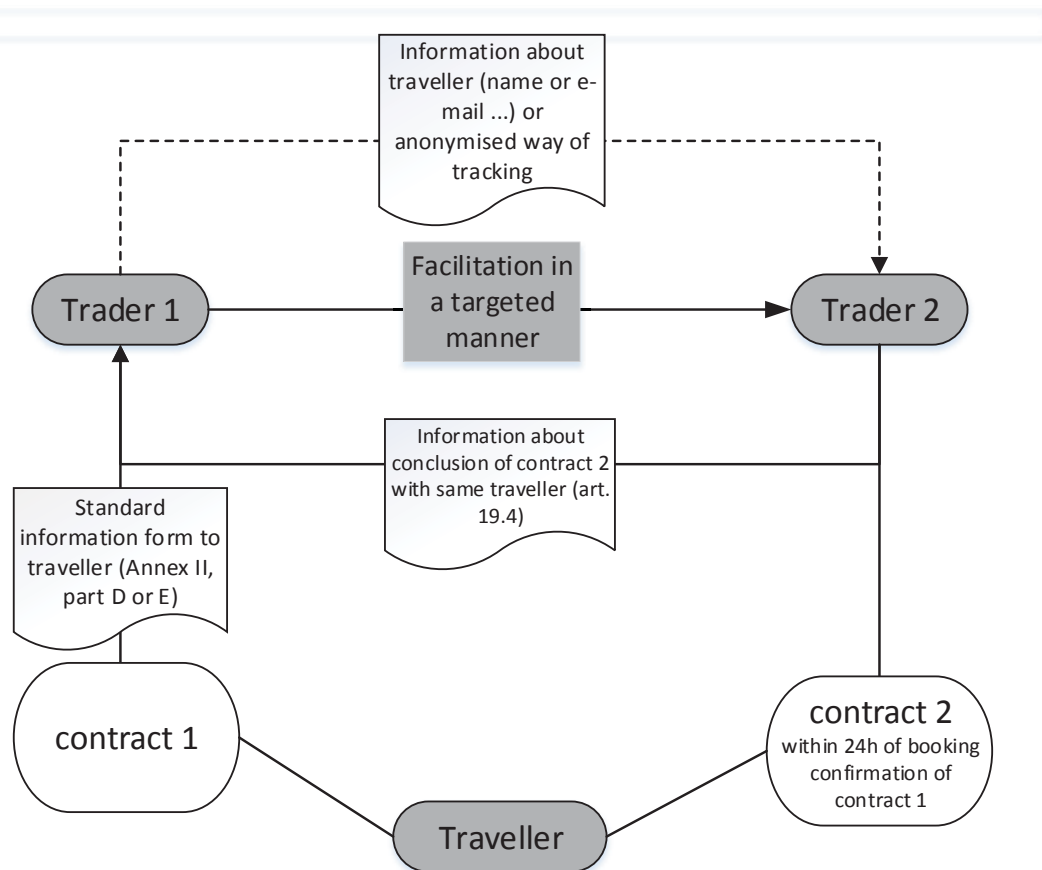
Information about traveller (name or e-mail ...) or anonymised way of tracking

Trader 1

Facilitation in a targeted manner

Trader 2

Information about conclusion of contract 2 with same traveller (art. 19.4)

Standard information form to traveller (Annex II, part D or E)

contract 1

contract 2
within 24h of booking confirmation of contract 1

Traveller